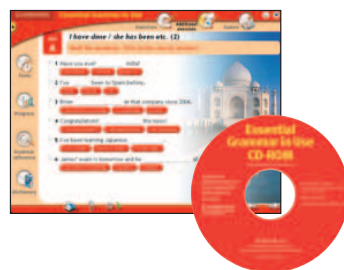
Essential Grammar in Use

6

I have done / she has been etc. (2)

1 Have you ever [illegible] India?

2 I've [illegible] Spain before.

3 Brian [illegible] at that company since 2006.

4 Congratulations! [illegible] the team!

5 I've been learning Japanese.

6 James' exam is tomorrow and he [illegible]

Essential Grammar in Use CD-ROM